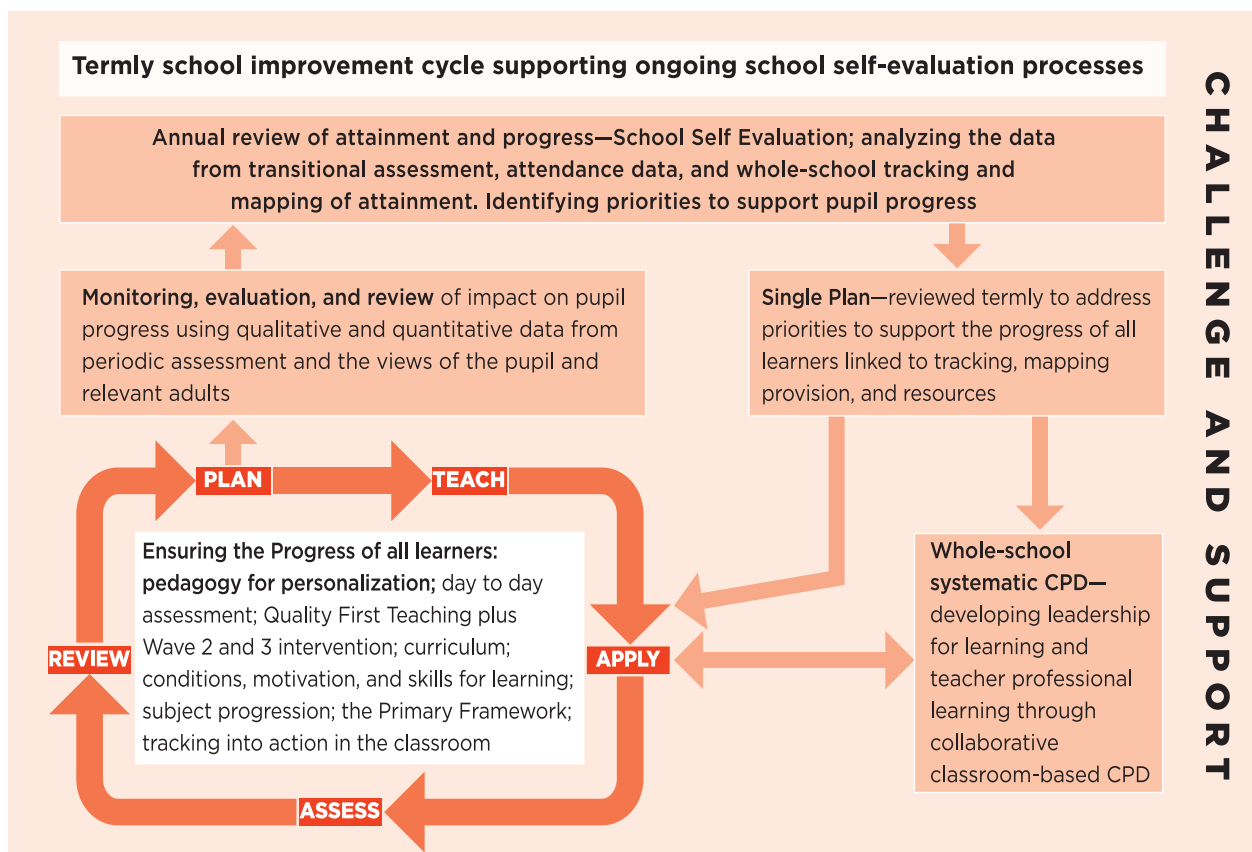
Termly school improvement cycle supporting ongoing school self-evaluation processes

CHALLENGE AND SUPPORT

Annual review of attainment and progress—School Self Evaluation; analyzing the data from transitional assessment, attendance data, and whole-school tracking and mapping of attainment. Identifying priorities to support pupil progress

Monitoring, evaluation, and review of impact on pupil progress using qualitative and quantitative data from periodic assessment and the views of the pupil and relevant adults

Single Plan—reviewed termly to address priorities to support the progress of all learners linked to tracking, mapping provision, and resources

PLAN

TEACH

Ensuring the Progress of all learners: pedagogy for personalization; day to day assessment; Quality First Teaching plus Wave 2 and 3 intervention; curriculum; conditions, motivation, and skills for learning; subject progression; the Primary Framework; tracking into action in the classroom

REVIEW

APPLY

ASSESS

Whole-school systematic CPD—developing leadership for learning and teacher professional learning through collaborative classroom-based CPD